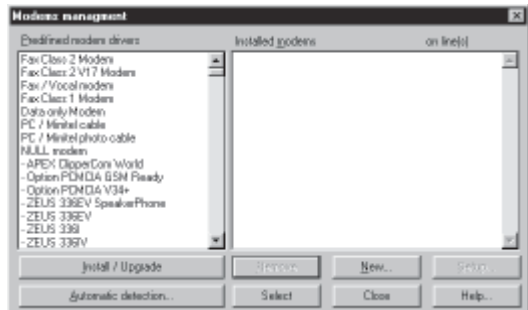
Modems managment

Predifined modem drivers

Fax Class 2 Modem
Fax Class 2 V17 Modem
Fax / Vocal modem
Fax Class 1 Modem
Data only Modem
PC / Minitel cable
PC / Minitel photo cable
NULL modem
- APEX ClipperCom World
- Option PCMCIA GSM Ready
- Option PCMCIA V34+
- ZEUS 336EV SpeakerPhone
- ZEUS 336EV
- ZEUS 336I
- ZEUS 336IV

Installed modems

on line(s)

Install / Upgrade

Remove

New...

Setup...

Automatic detection...

Select

Close

Help...